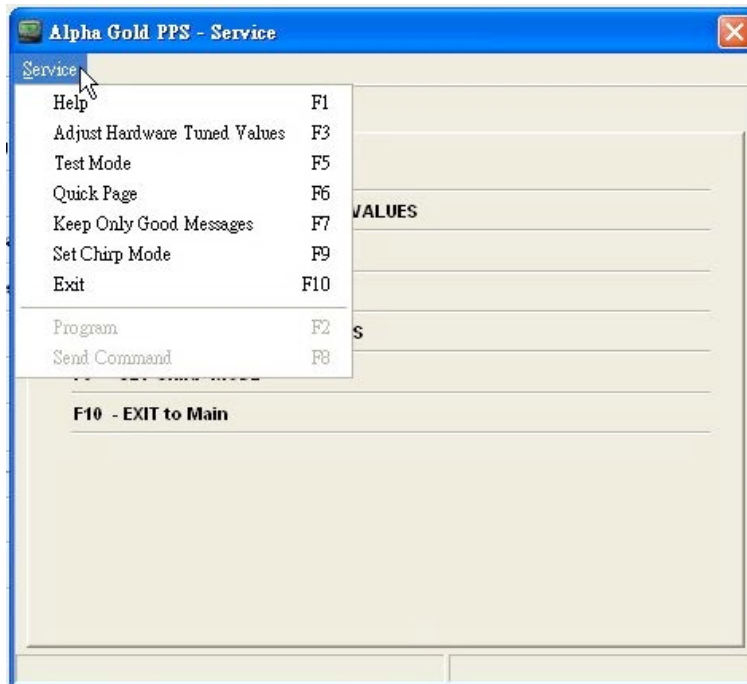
Alpha Gold PPS - Service

Service

Help F1
Adjust Hardware Tuned Values F3
Test Mode F5
Quick Page F6
Keep Only Good Messages F7
Set Chirp Mode F9
Exit F10

Program F2
Send Command F8

VALUES

S

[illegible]

F10 - EXIT to Main